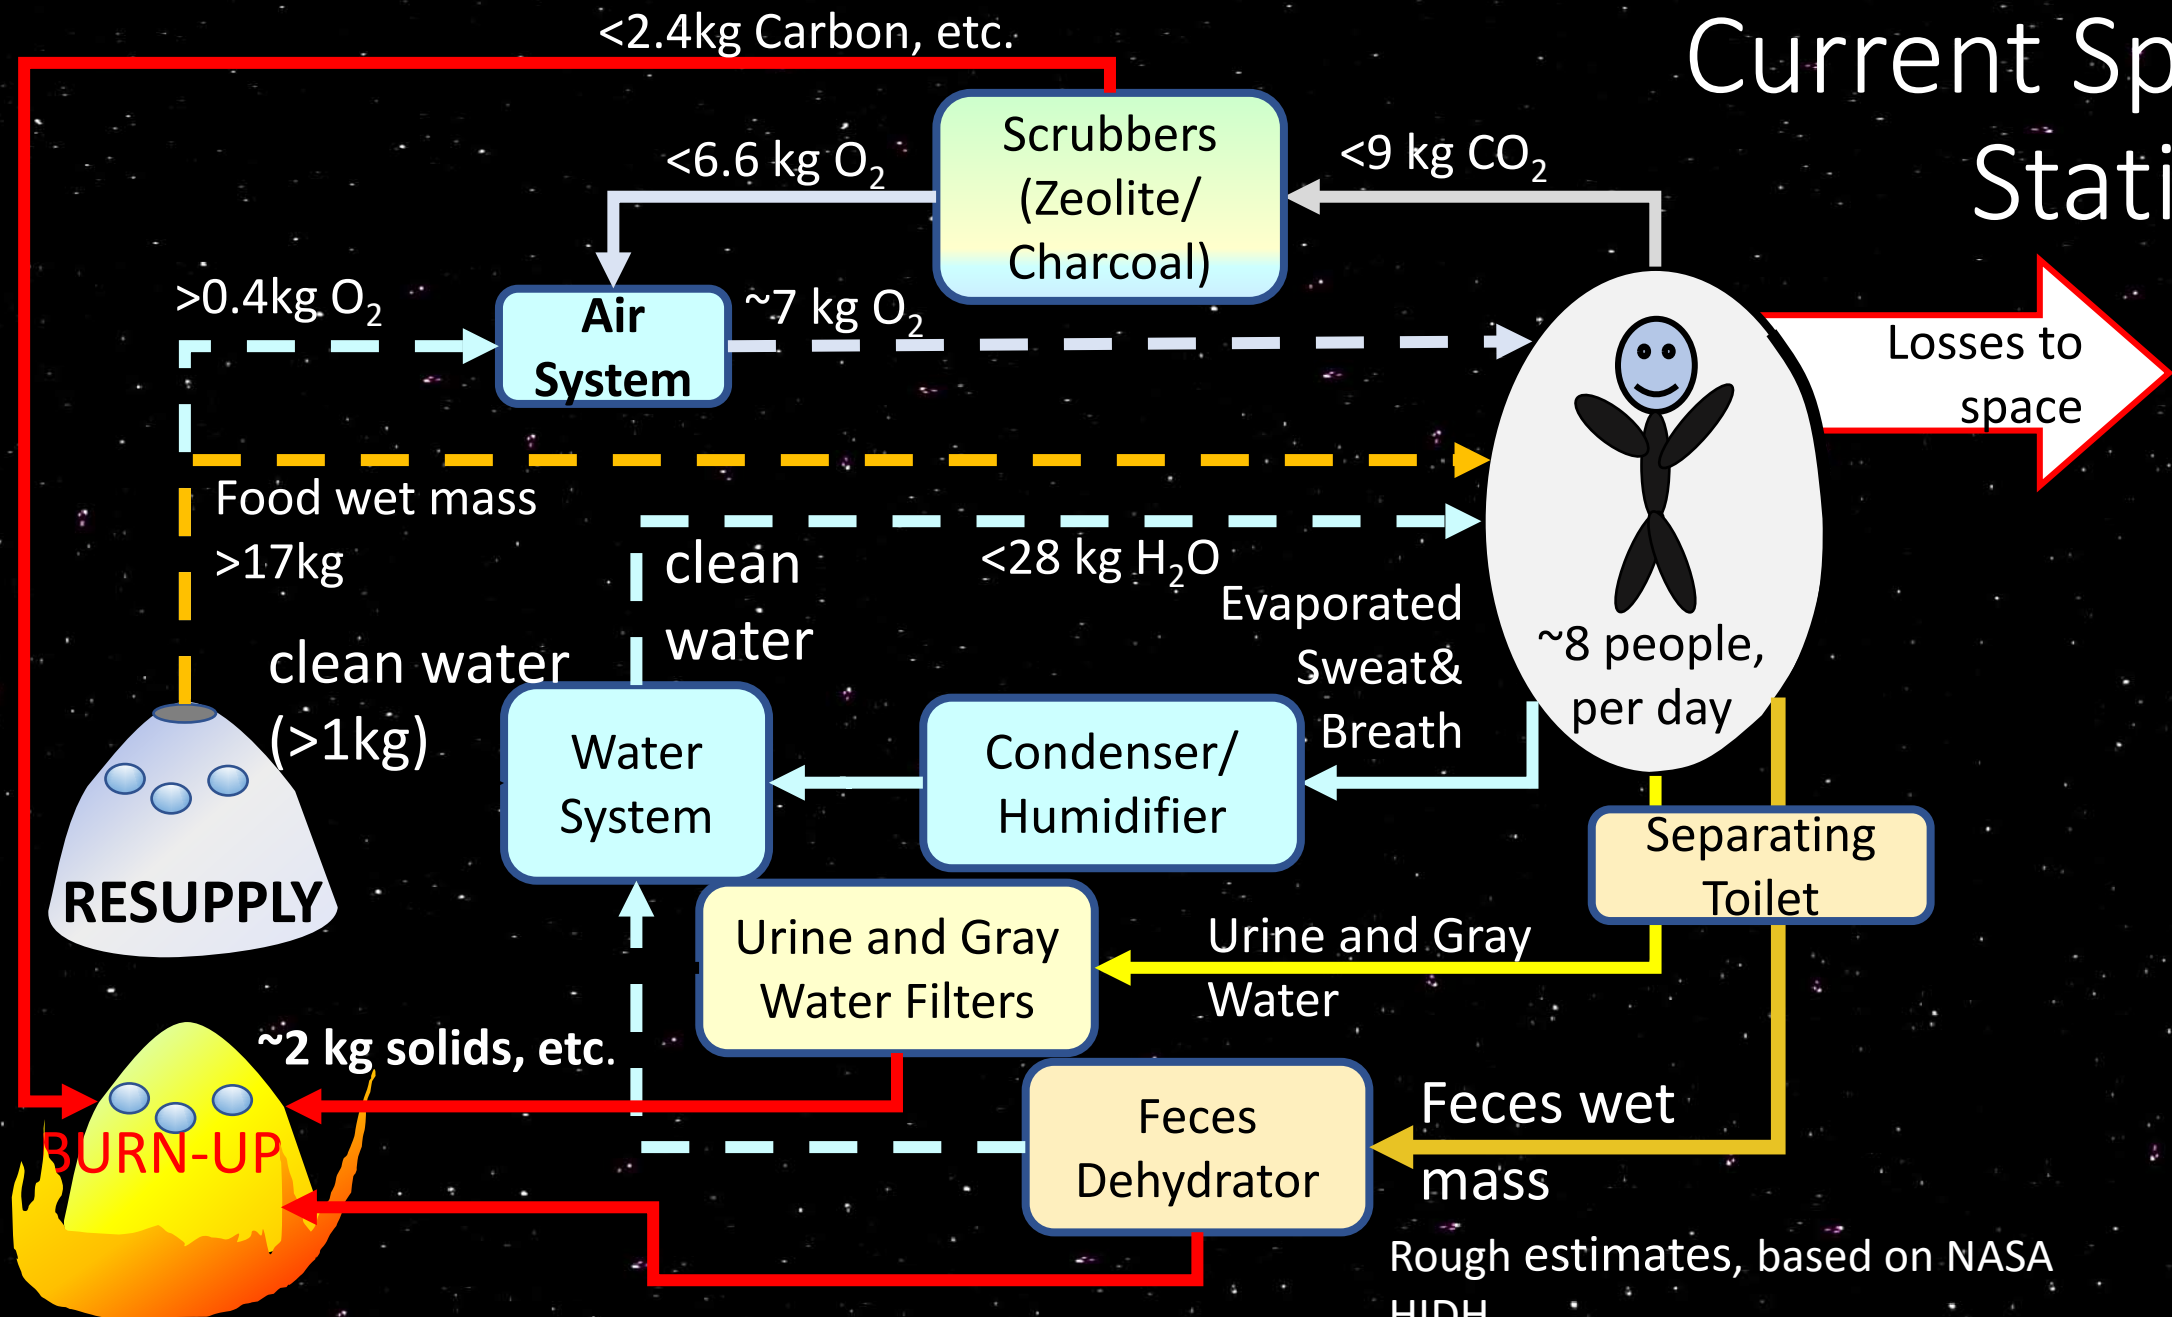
Current Sp
Stati

<2.4kg Carbon, etc.

Scrubbers (Zeolite/ Charcoal)

<6.6 kg $O_2$

<9 kg $CO_2$

>0.4kg $O_2$

Air System

~7 kg $O_2$

Losses to space

Food wet mass >17kg

clean water

<28 kg $H_2O$

Evaporated Sweat& Breath

~8 people, per day

clean water (>1kg)

Water System

Condenser/ Humidifier

RESUPPLY

Separating Toilet

Urine and Gray Water Filters

Urine and Gray Water

~2 kg solids, etc.

BURN-UP

Feces Dehydrator

Feces wet mass

Rough estimates, based on NASA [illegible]